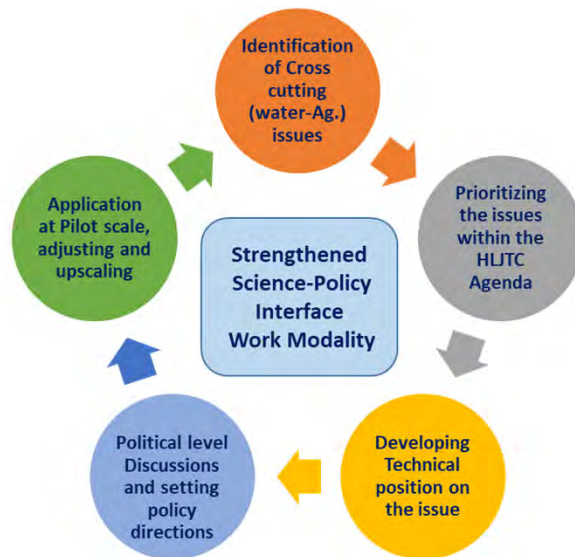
Identification of Cross cutting (water-Ag.) issues

Prioritizing the issues within the HLJTC Agenda

Developing Technical position on the issue

Political level Discussions and setting policy directions

Application at Pilot scale, adjusting and upscaling

Strengthened Science-Policy Interface Work Modality